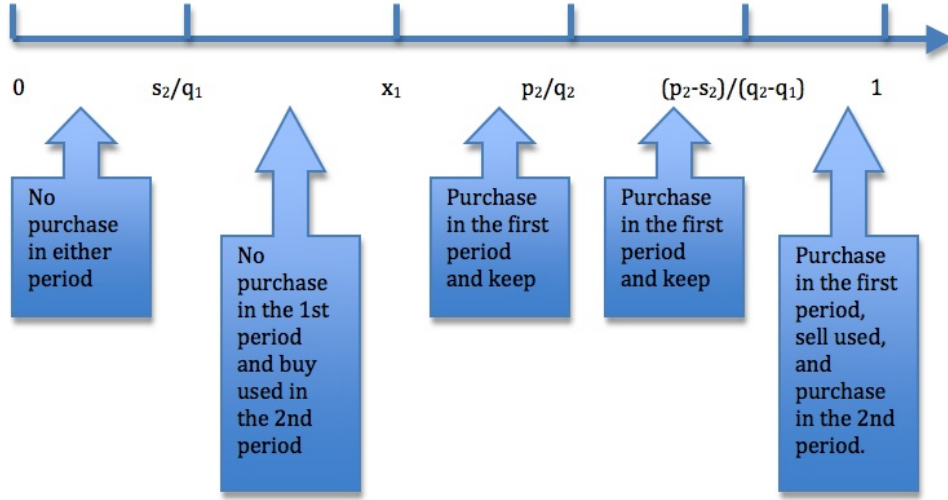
0

$s_2/q_1$

$x_1$

$p_2/q_2$

$(p_2-s_2)/(q_2-q_1)$

1

No purchase in either period

No purchase in the 1st period and buy used in the 2nd period

Purchase in the first period and keep

Purchase in the first period and keep

Purchase in the first period, sell used, and purchase in the 2nd period.